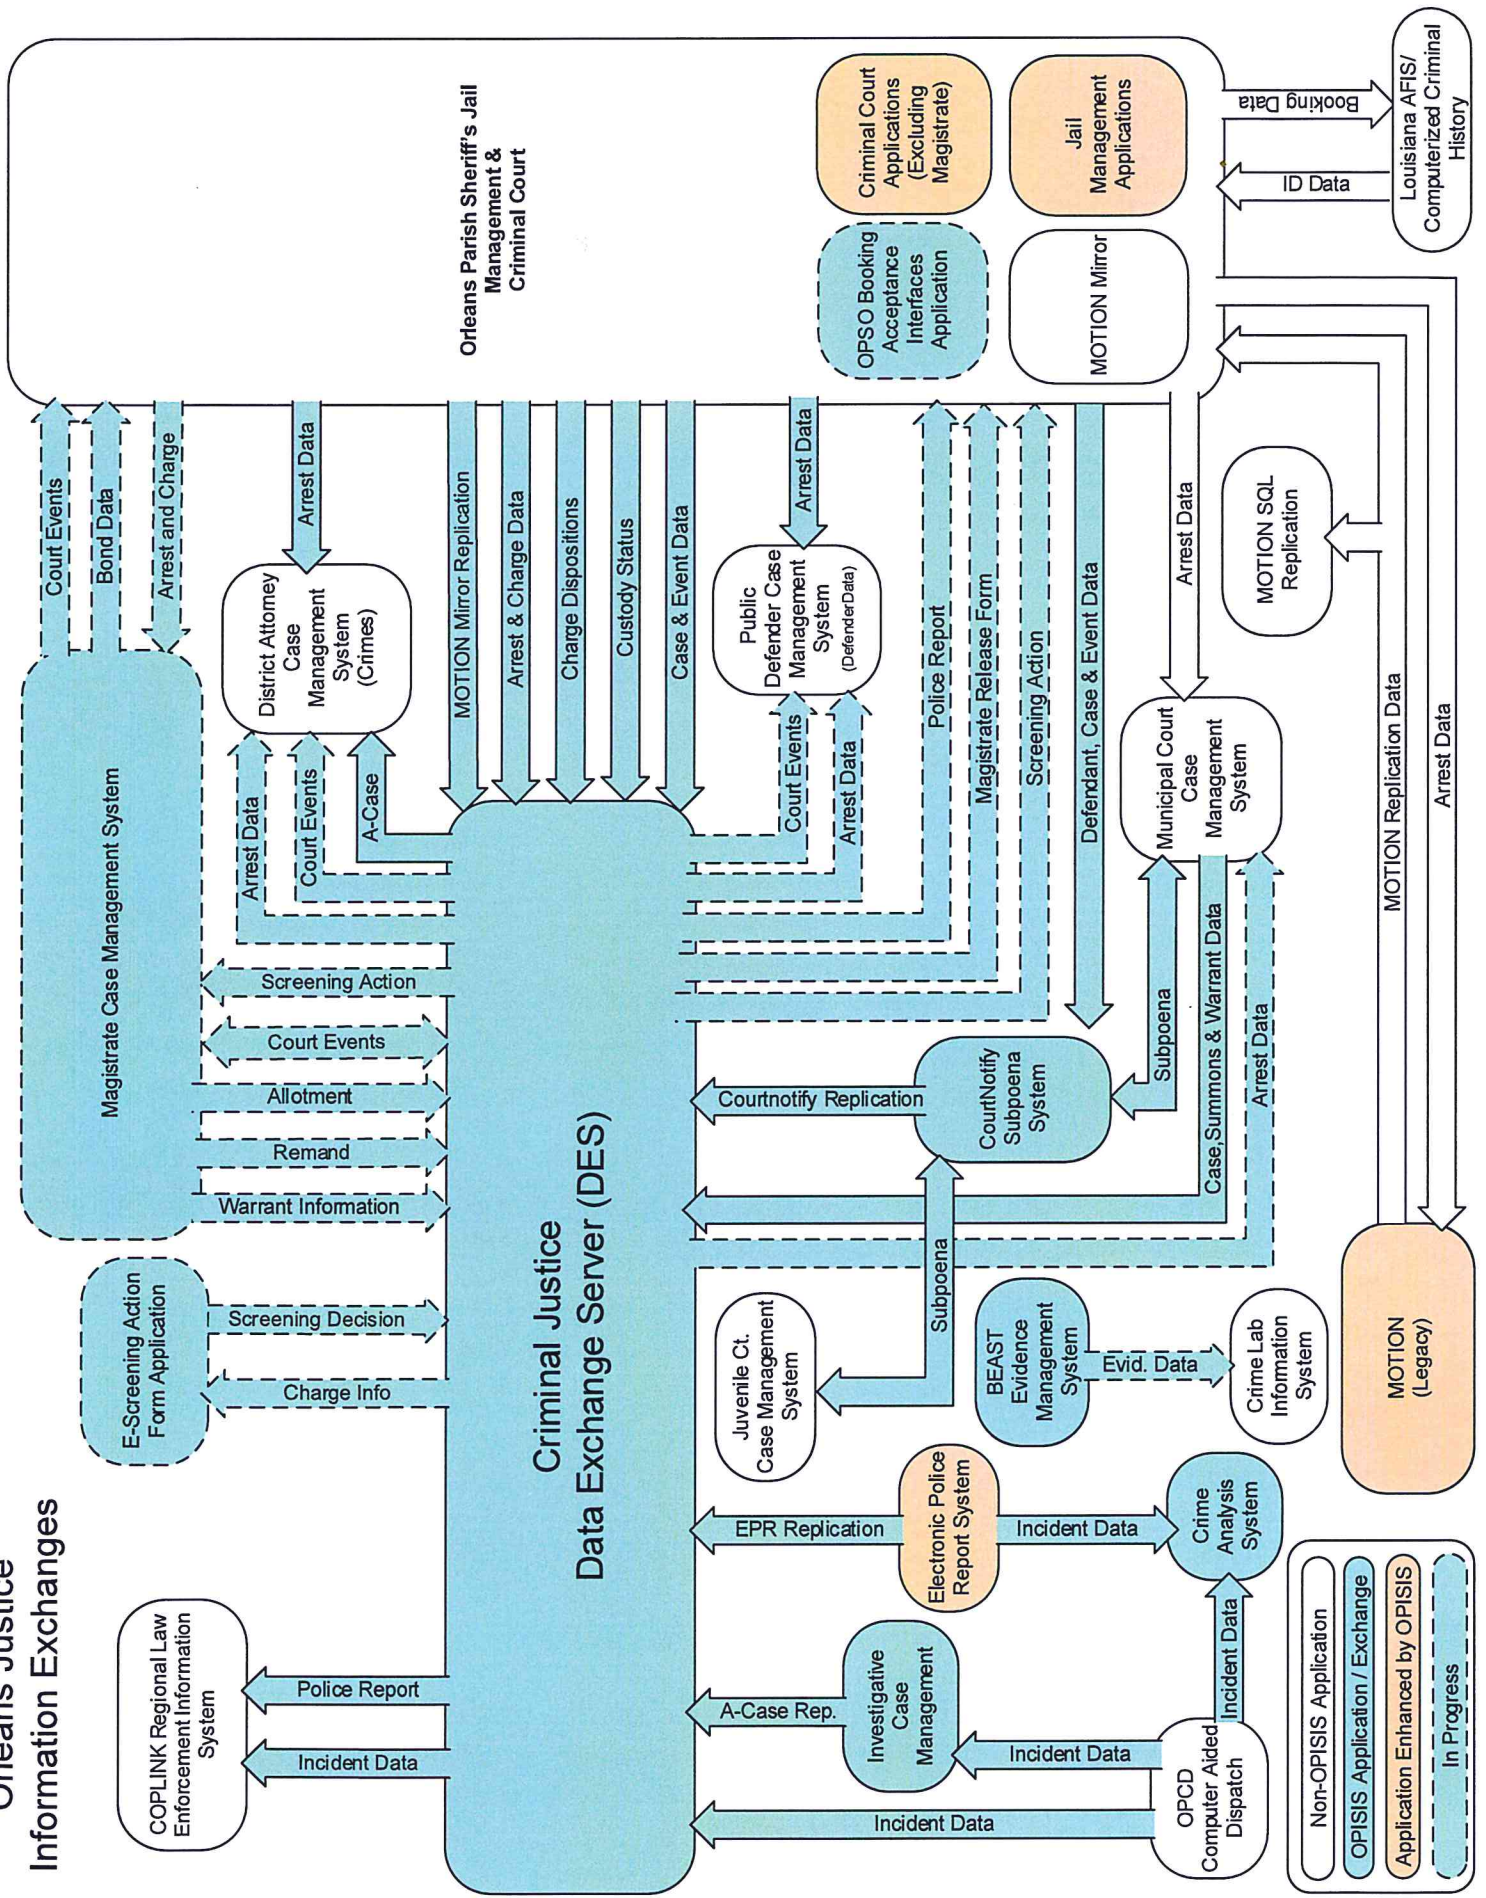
Orleans Justice
Information Exchanges

Orleans Parish Sheriff's Jail Management & Criminal Court

Criminal Court Applications (Excluding Magistrate)

Jail Management Applications

OPSO Booking Acceptance Interfaces Application

MOTION Mirror

Booking Data

ID Data

Louisiana AFIS/ Computerized Criminal History

Court Events

Bond Data

Arrest and Charge

Arrest Data

MOTION Mirror Replication

Arrest & Charge Data

Charge Dispositions

Custody Status

Case & Event Data

Arrest Data

Police Report

Magistrate Release Form

Screening Action

Defendant, Case & Event Data

Arrest Data

MOTION SQL Replication

Magistrate Case Management System

District Attorney Case Management System (Crimes)

Public Defender Case Management System (DefenderData)

Arrest Data

Court Events

A-Case

Court Events

Arrest Data

Municipal Court Case Management System

MOTION Replication Data

Arrest Data

Screening Action

Court Events

Allotment

Remand

Warrant Information

Criminal Justice Data Exchange Server (DES)

Courtnotify Replication

CourtNotify Subpoena System

Subpoena

Case, Summons & Warrant Data

Arrest Data

E-Screening Action Form Application

Screening Decision

Charge Info

Juvenile Ct. Case Management System

Subpoena

BEAST Evidence Management System

Evid. Data

Crime Lab Information System

MOTION (Legacy)

EPR Replication

Electronic Police Report System

Incident Data

Crime Analysis System

COPLINK Regional Law Enforcement Information System

Police Report

Incident Data

A-Case Rep.

Investigative Case Management

Incident Data

Incident Data

Incident Data

OPCD Computer Aided Dispatch

Non-OPISIS Application

OPISIS Application / Exchange

Application Enhanced by OPISIS

In Progress